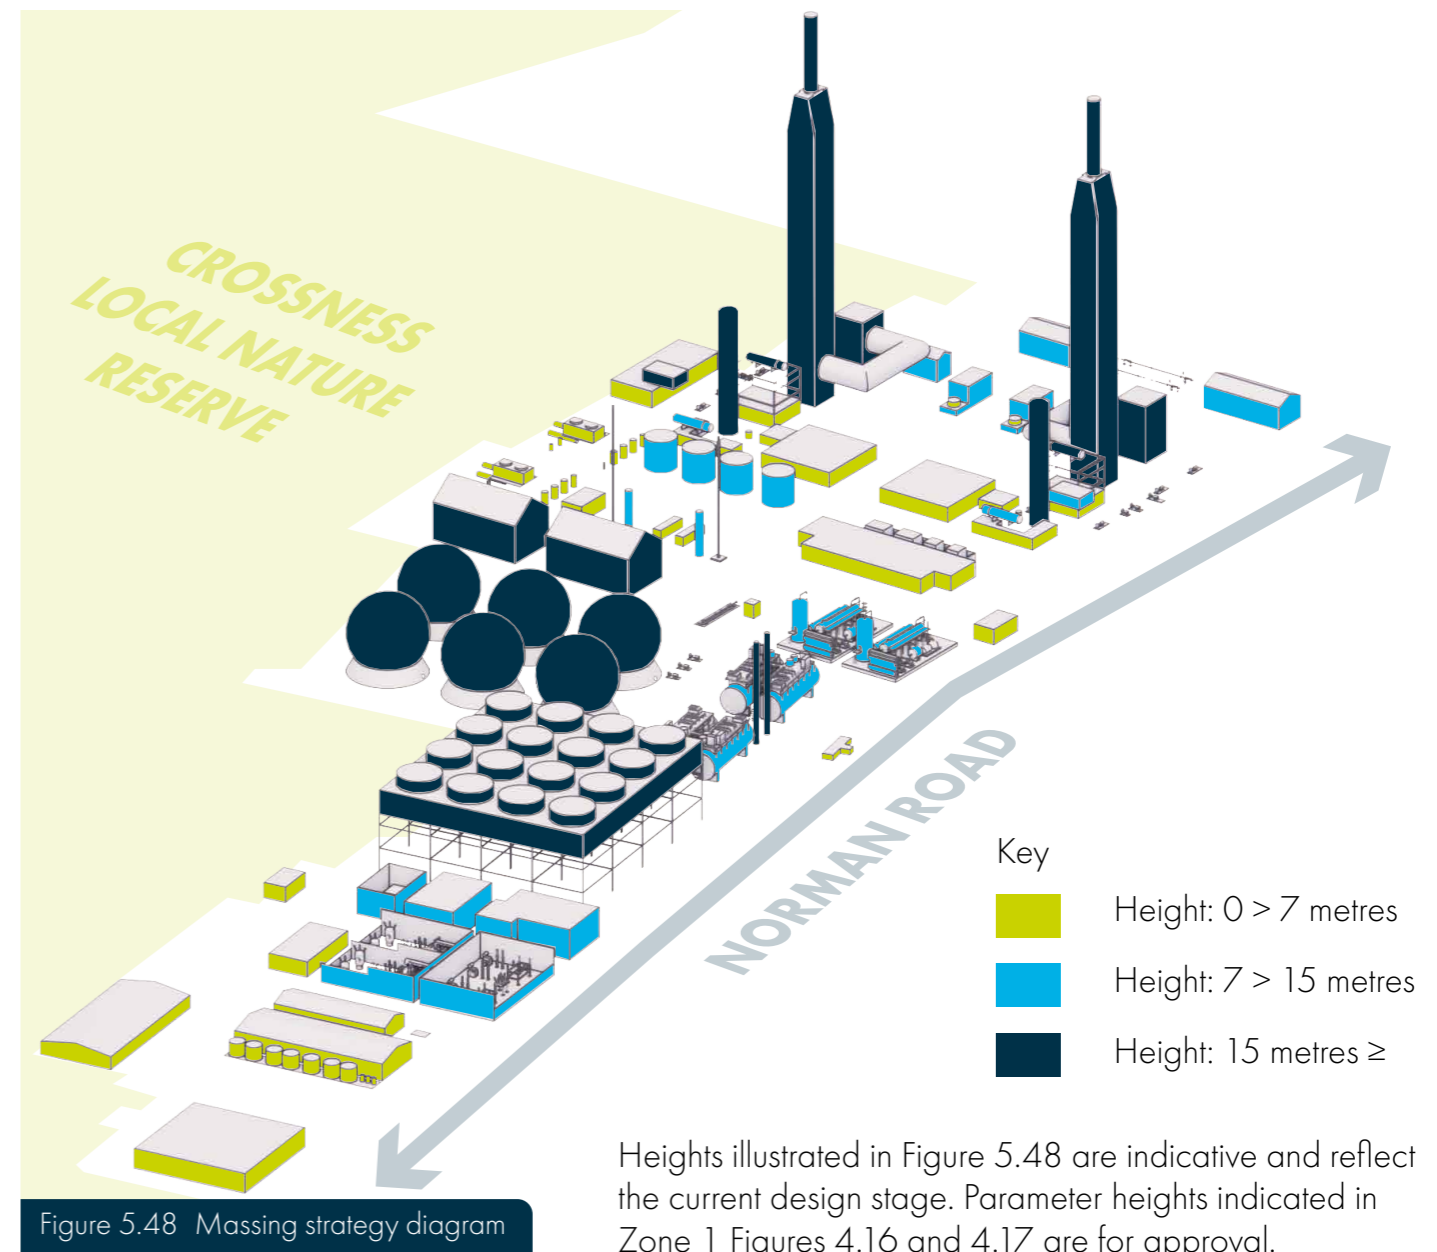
CROSSNESS LOCAL NATURE RESERVE

NORMAN ROAD

Key

Height: 0 > 7 metres

Height: 7 > 15 metres

Height: 15 metres ≥

Heights illustrated in Figure 5.48 are indicative and reflect the current design stage. Parameter heights indicated in Zone 1 Figures 4.16 and 4.17 are for approval.

Figure 5.48 Massing strategy diagram